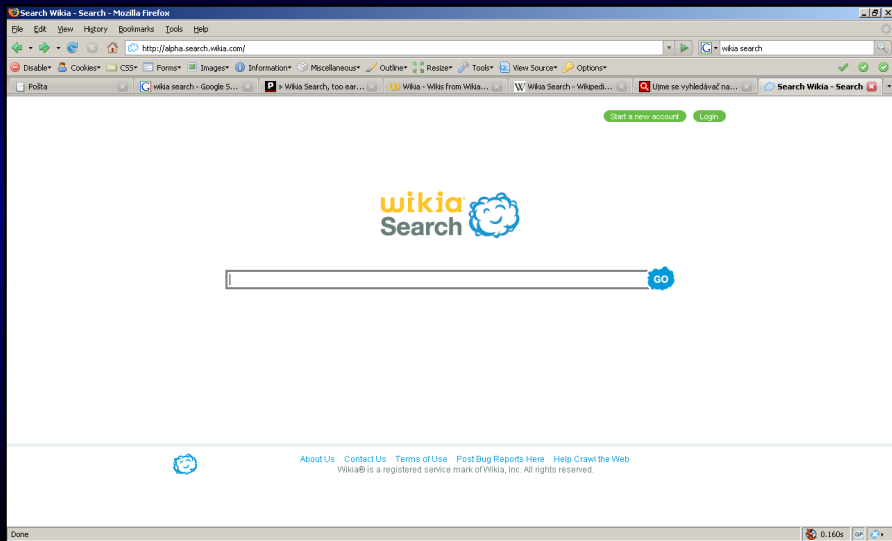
Search Wikia - Search - Mozilla Firefox

File Edit View History Bookmarks Tools Help

http://alpha.search.wikia.com/

wikia search

Disable Cookies CSS Forms Images Information Miscellaneous Outline Resize Tools View Source Options

Pošta | wikia search - Google S... | » Wikia Search, too ear... | Wikia - Wikis from Wikia... | Wikia Search - Wikipedi... | Ujme se vyhledávač na... | Search Wikia - Search

Start a new account Login

wikia Search

GO

About Us Contact Us Terms of Use Post Bug Reports Here Help Crawl the Web
Wikia® is a registered service mark of Wikia, Inc. All rights reserved.

Done 0.160s